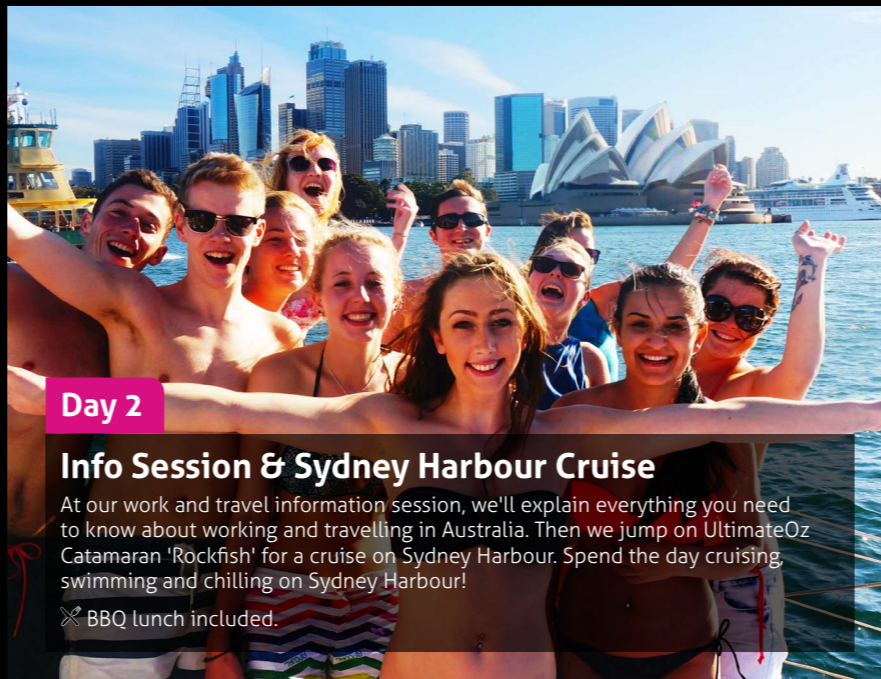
Day 2

Info Session & Sydney Harbour Cruise

At our work and travel information session, we'll explain everything you need to know about working and travelling in Australia. Then we jump on UltimateOz Catamaran 'Rockfish' for a cruise on Sydney Harbour. Spend the day cruising, swimming and chilling on Sydney Harbour!

BBQ lunch included.